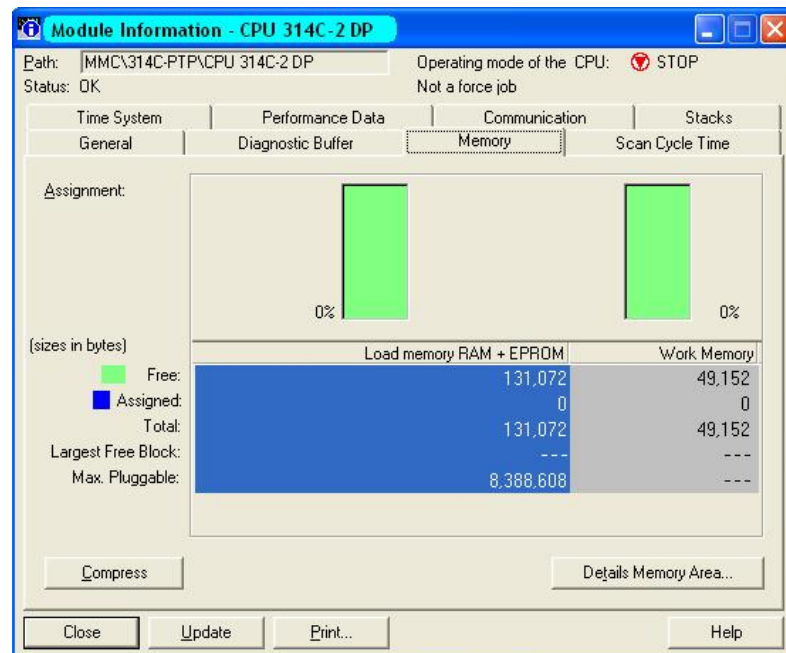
Module Information - CPU 314C-2 DP

Path: MMC\314C-PTP\CPU 314C-2 DP
Status: OK

Operating mode of the CPU: STOP
Not a force job

Time System | Performance Data | Communication | Stacks
General | Diagnostic Buffer | Memory | Scan Cycle Time

Assignment:

0%

0%

| (sizes in bytes) | Load memory RAM + EPROM | Work Memory |
|---|---|---|
| Free: | 131,072 | 49,152 |
| Assigned: | 0 | 0 |
| Total: | 131,072 | 49,152 |
| Largest Free Block: | --- | --- |
| Max. Pluggable: | 8,388,608 | --- |

Compress

Details Memory Area...

Close | Update | Print... | Help